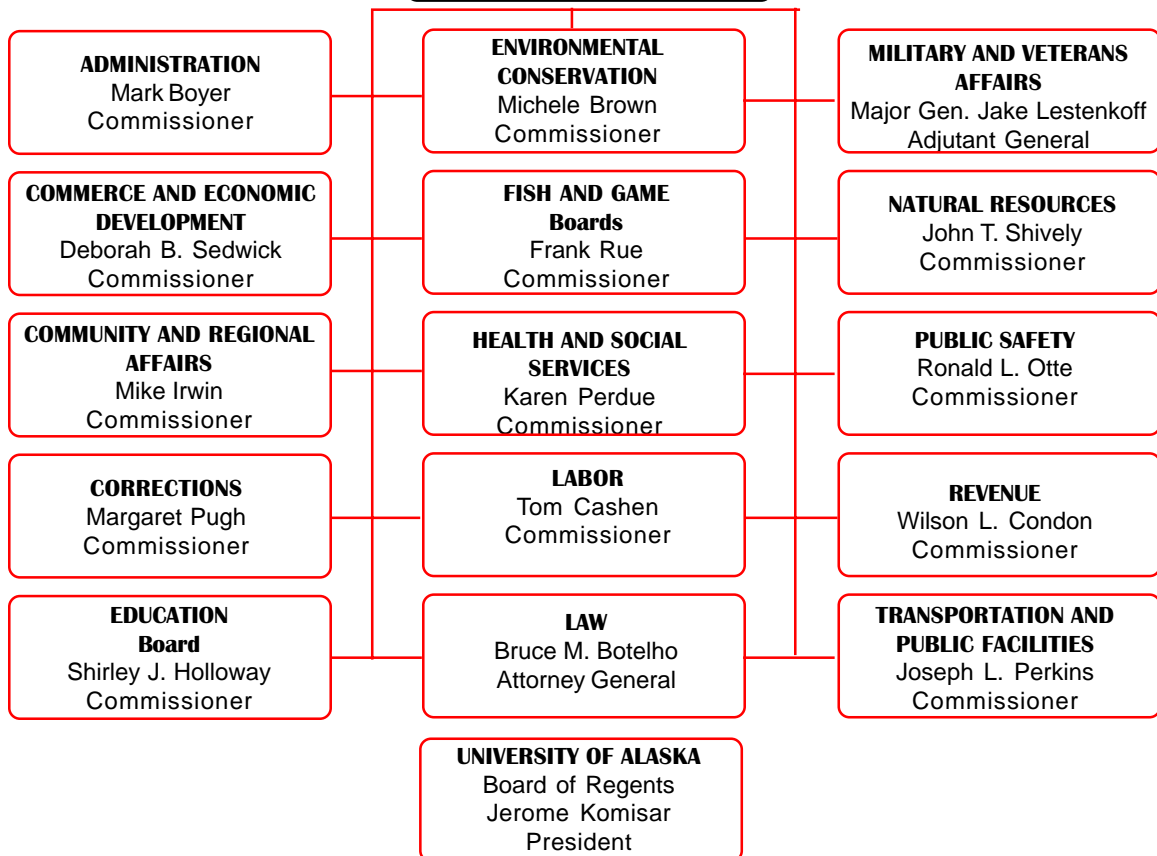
ADMINISTRATION
Mark Boyer
Commissioner

ENVIRONMENTAL CONSERVATION
Michele Brown
Commissioner

MILITARY AND VETERANS AFFAIRS
Major Gen. Jake Lestenkoff
Adjutant General

COMMERCE AND ECONOMIC DEVELOPMENT
Deborah B. Sedwick
Commissioner

FISH AND GAME
Boards
Frank Rue
Commissioner

NATURAL RESOURCES
John T. Shively
Commissioner

COMMUNITY AND REGIONAL AFFAIRS
Mike Irwin
Commissioner

HEALTH AND SOCIAL SERVICES
Karen Perdue
Commissioner

PUBLIC SAFETY
Ronald L. Otte
Commissioner

CORRECTIONS
Margaret Pugh
Commissioner

LABOR
Tom Cashen
Commissioner

REVENUE
Wilson L. Condon
Commissioner

EDUCATION
Board
Shirley J. Holloway
Commissioner

LAW
Bruce M. Botelho
Attorney General

TRANSPORTATION AND PUBLIC FACILITIES
Joseph L. Perkins
Commissioner

UNIVERSITY OF ALASKA
Board of Regents
Jerome Komisar
President